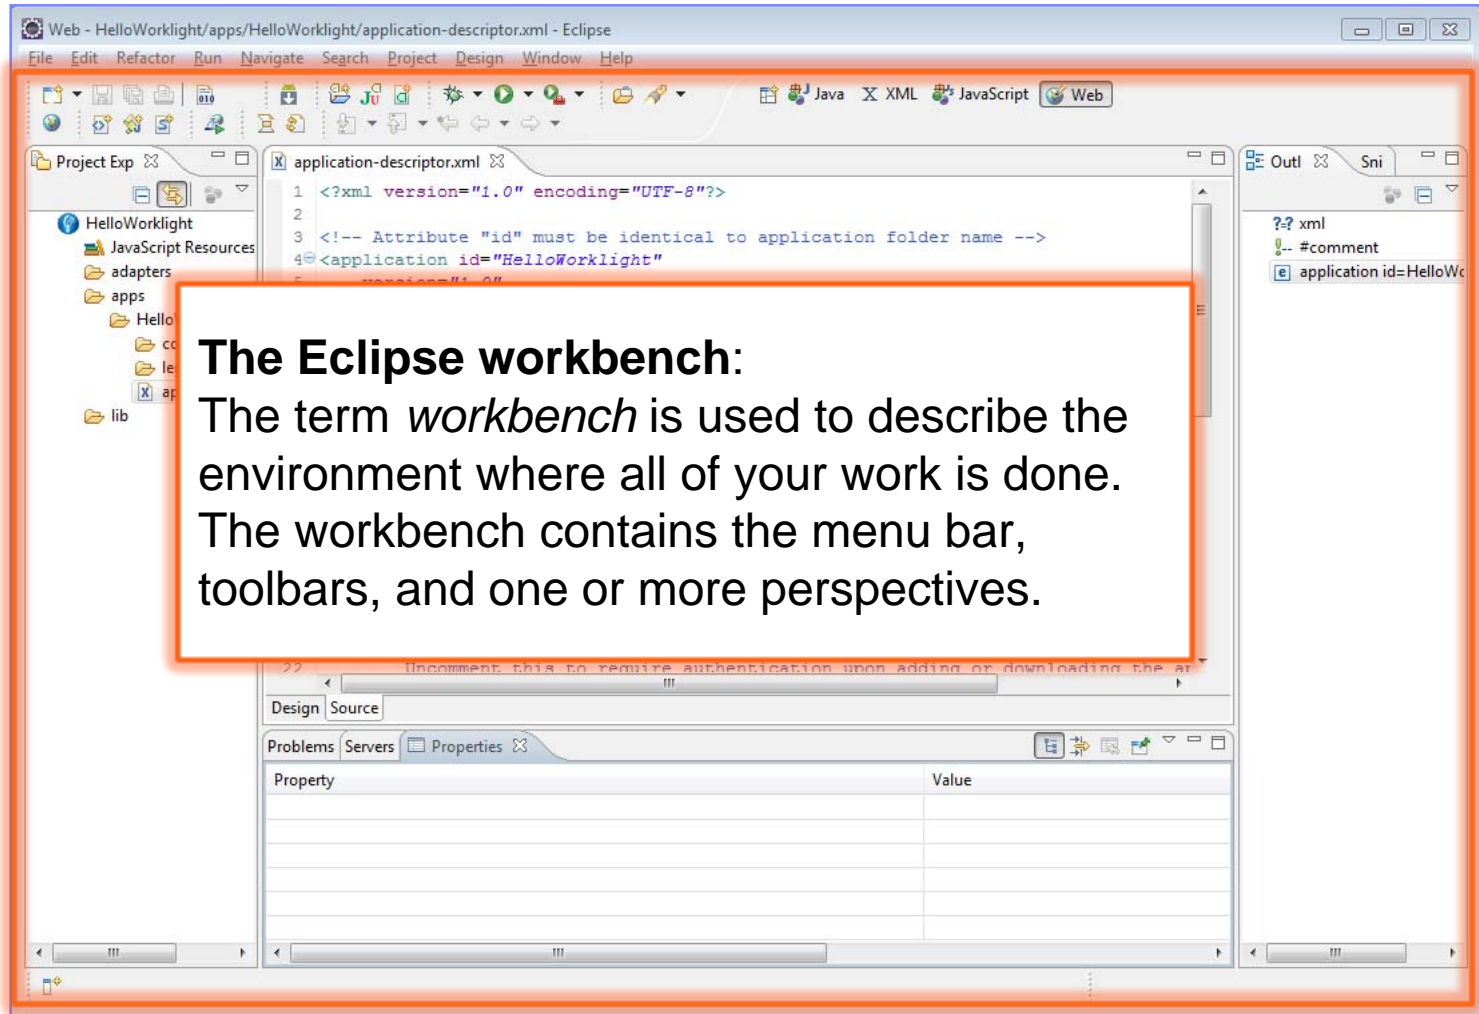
Web - HelloWorklight/apps/HelloWorklight/application-descriptor.xml - Eclipse

File Edit Refactor Run Navigate Search Project Design Window Help

Java XML JavaScript Web

Project Exp

HelloWorklight
JavaScript Resources
adapters
apps
Hello
co
le
ap
lib

application-descriptor.xml

1 <?xml version="1.0" encoding="UTF-8"?>
2
3 <!-- Attribute "id" must be identical to application folder name -->
4 <application id="HelloWorklight"

22 Uncomment this to require authentication upon adding or downloading the ar

Design Source

Outl Sni

?-? xml
#comment
application id=HelloWo

**The Eclipse workbench**:
The term *workbench* is used to describe the environment where all of your work is done. The workbench contains the menu bar, toolbars, and one or more perspectives.

Problems Servers Properties

| Property | Value |
|---|---|
| | |
| | |
| | |
| | |
| | |
| | |